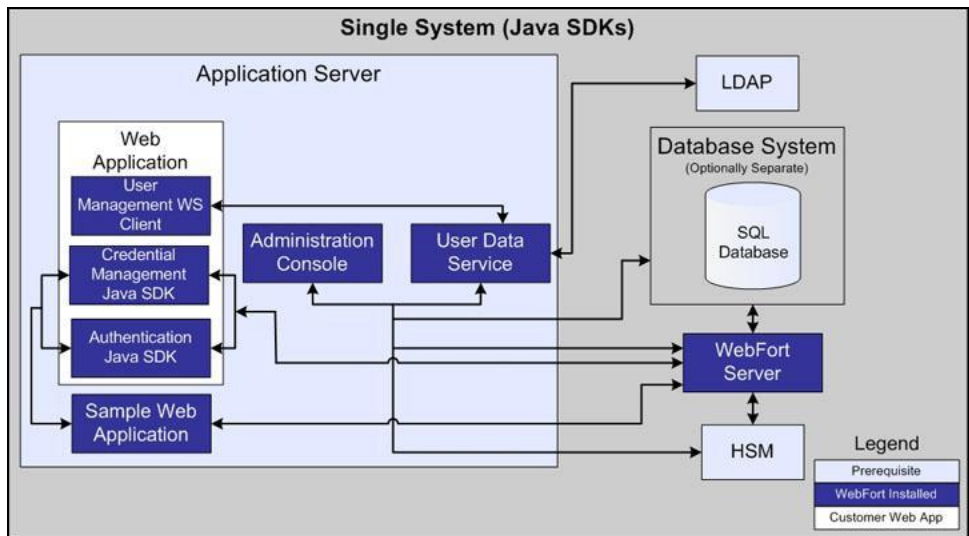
Single System (Java SDKs)

Application Server

Web Application

User Management WS Client

Credential Management Java SDK

Authentication Java SDK

Administration Console

User Data Service

Sample Web Application

LDAP

Database System
(Optionally Separate)

SQL Database

WebFort Server

HSM

Legend

Prerequisite

WebFort Installed

Customer Web App